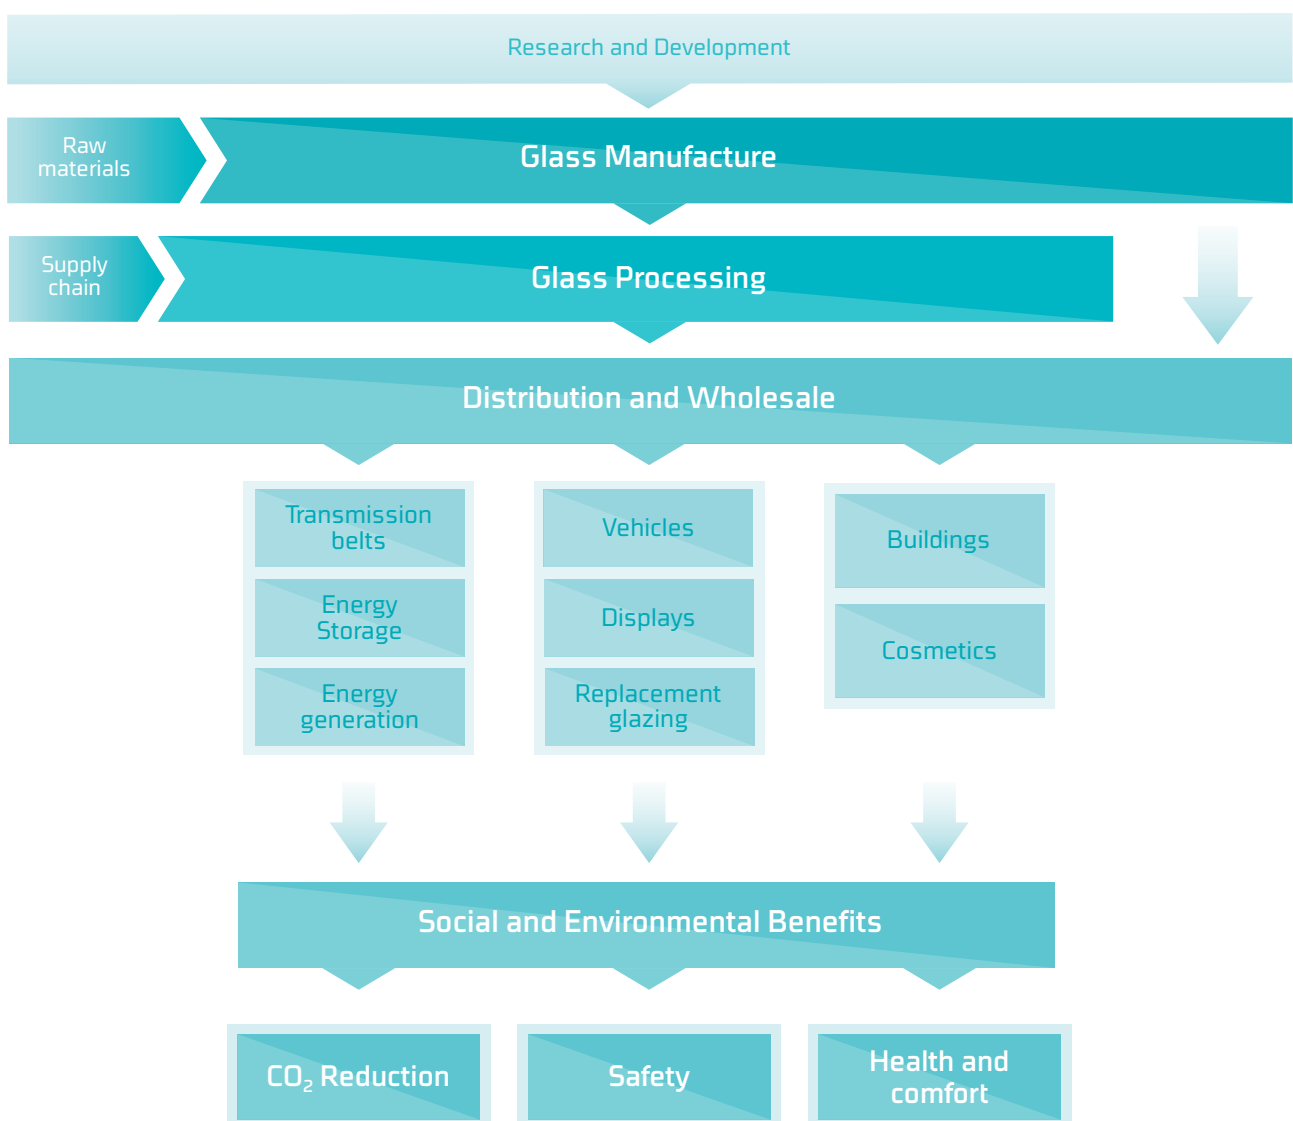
Research and Development

Raw materials

Glass Manufacture

Supply chain

Glass Processing

Distribution and Wholesale

Transmission belts

Energy Storage

Energy generation

Vehicles

Displays

Replacement glazing

Buildings

Cosmetics

Social and Environmental Benefits

$CO_2$ Reduction

Safety

Health and comfort